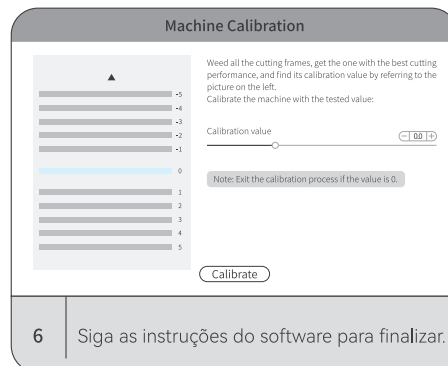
Machine Calibration

▲

-5
-4
-3
-2
-1
0
1
2
3
4
5

Weed all the cutting frames, get the one with the best cutting performance, and find its calibration value by referring to the picture on the left.
Calibrate the machine with the tested value:

Calibration value

− 0.0 +

Note: Exit the calibration process if the value is 0.

Calibrate

6

Siga as instruções do software para finalizar.